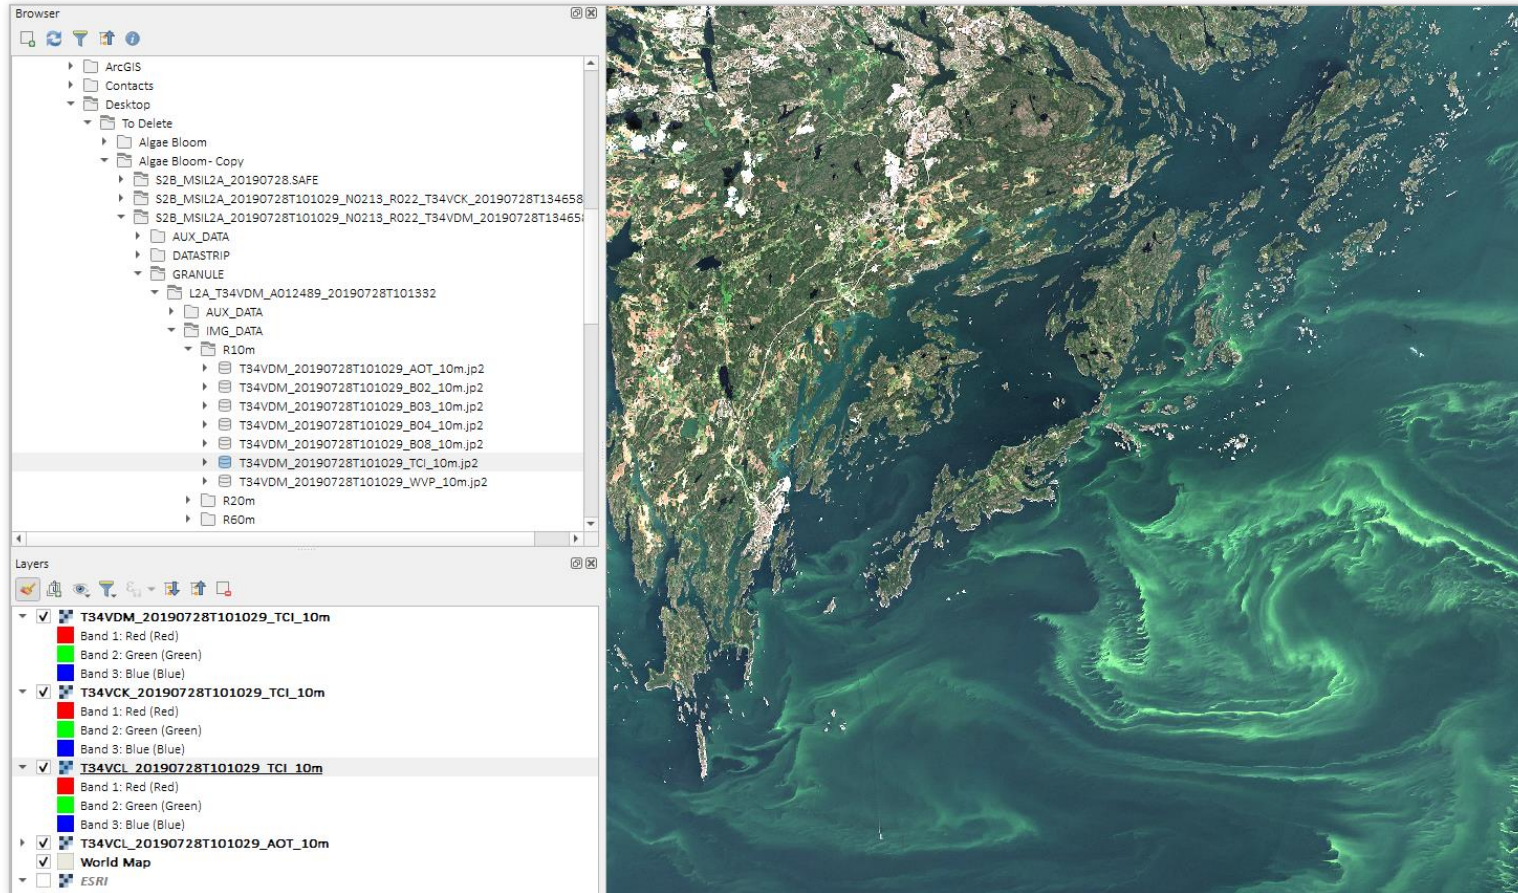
Browser

ArcGIS
Contacts
Desktop
To Delete
Algae Bloom
Algae Bloom- Copy
S2B_MSIL2A_20190728.SAFE
S2B_MSIL2A_20190728T101029_N0213_R022_T34VCK_20190728T134658
S2B_MSIL2A_20190728T101029_N0213_R022_T34VDM_20190728T13465
AUX_DATA
DATASTRIP
GRANULE
L2A_T34VDM_A012489_20190728T101332
AUX_DATA
IMG_DATA
R10m
T34VDM_20190728T101029_AOT_10m.jp2
T34VDM_20190728T101029_B02_10m.jp2
T34VDM_20190728T101029_B03_10m.jp2
T34VDM_20190728T101029_B04_10m.jp2
T34VDM_20190728T101029_B08_10m.jp2
T34VDM_20190728T101029_TCI_10m.jp2
T34VDM_20190728T101029_WVP_10m.jp2
R20m
R60m

Layers

T34VDM_20190728T101029_TCI_10m
Band 1: Red (Red)
Band 2: Green (Green)
Band 3: Blue (Blue)
T34VCK_20190728T101029_TCI_10m
Band 1: Red (Red)
Band 2: Green (Green)
Band 3: Blue (Blue)
T34VCL_20190728T101029_TCI_10m
Band 1: Red (Red)
Band 2: Green (Green)
Band 3: Blue (Blue)
T34VCL_20190728T101029_AOT_10m
World Map
ESRI